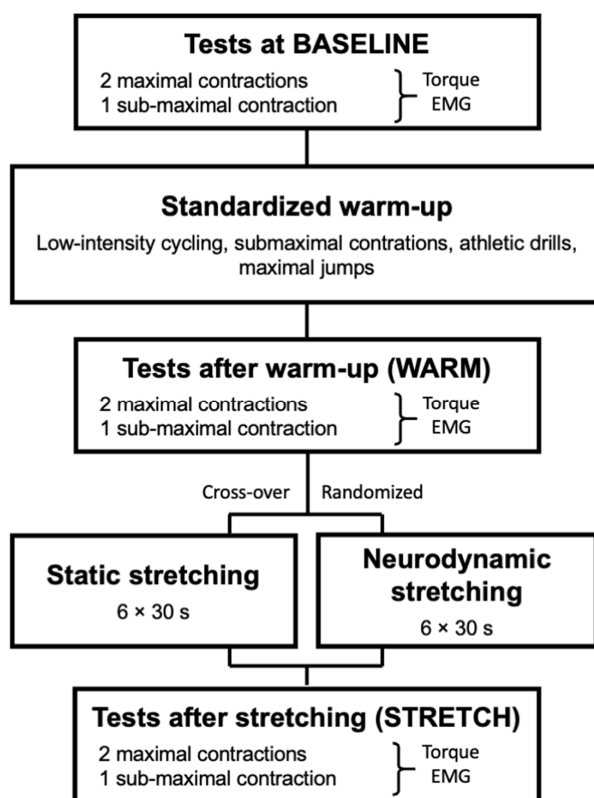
Tests at BASELINE
2 maximal contractions
1 sub-maximal contraction
Torque
EMG

Standardized warm-up
Low-intensity cycling, submaximal contrations, athletic drills, maximal jumps

Tests after warm-up (WARM)
2 maximal contractions
1 sub-maximal contraction
Torque
EMG

Cross-over Randomized

Static stretching
6 × 30 s

Neurodynamic stretching
6 × 30 s

Tests after stretching (STRETCH)
2 maximal contractions
1 sub-maximal contraction
Torque
EMG